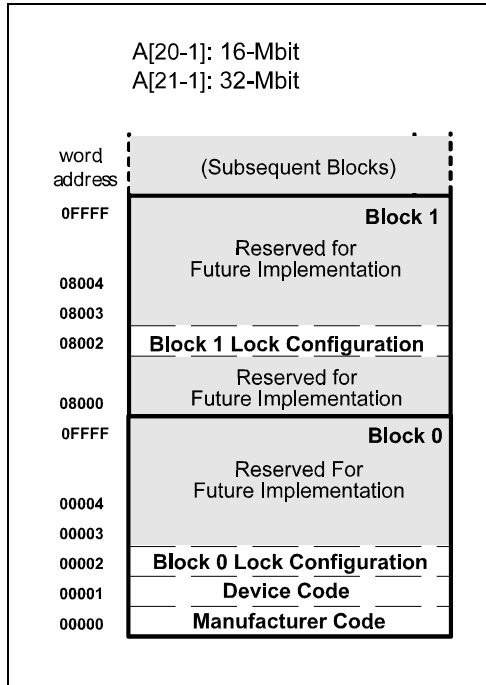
A[20-1]: 16-Mbit
A[21-1]: 32-Mbit

word address

(Subsequent Blocks)

0FFFF

Block 1

Reserved for Future Implementation

08004

08003

08002

Block 1 Lock Configuration

Reserved for Future Implementation

08000

0FFFF

Block 0

Reserved For Future Implementation

00004

00003

00002

Block 0 Lock Configuration

00001

Device Code

00000

Manufacturer Code